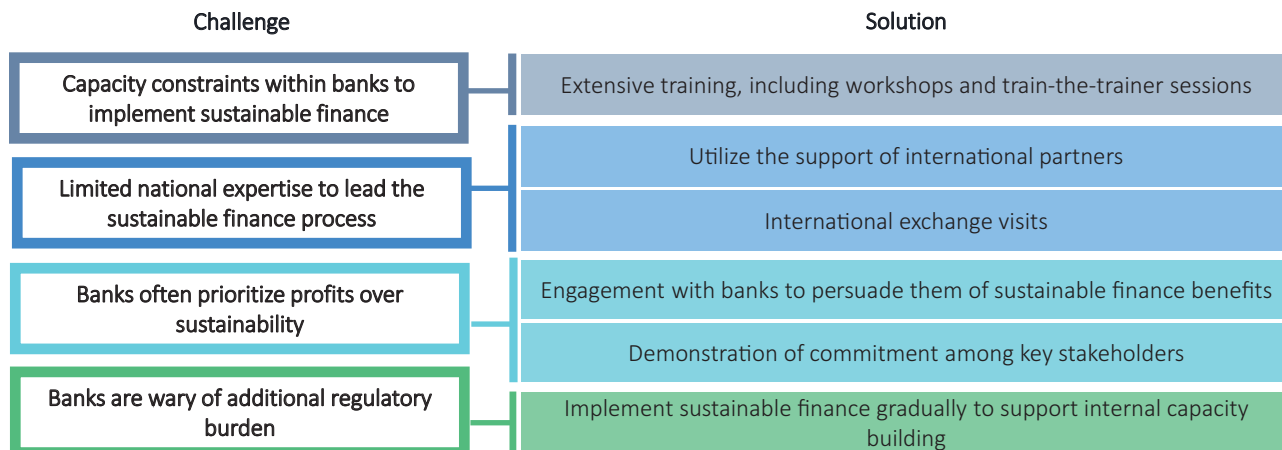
Challenge

Solution

Capacity constraints within banks to implement sustainable finance

Extensive training, including workshops and train-the-trainer sessions

Limited national expertise to lead the sustainable finance process

Utilize the support of international partners

International exchange visits

Banks often prioritize profits over sustainability

Engagement with banks to persuade them of sustainable finance benefits

Demonstration of commitment among key stakeholders

Banks are wary of additional regulatory burden

Implement sustainable finance gradually to support internal capacity building